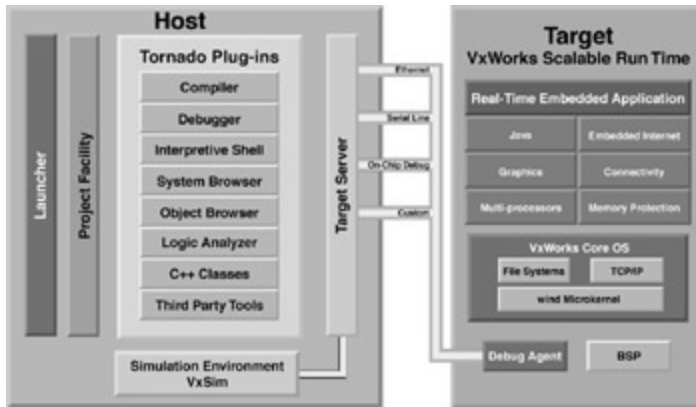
Host

Launcher

Project Facility

Tornado Plug-ins

Compiler

Debugger

Interpretive Shell

System Browser

Object Browser

Logic Analyzer

C++ Classes

Third Party Tools

Target Server

Simulation Environment VxSim

Ethernet

Serial Line

On-Chip Debug

Custom

Target
VxWorks Scalable Run Time

Real-Time Embedded Application

Java

Embedded Internet

Graphics

Connectivity

Multi-processors

Memory Protection

VxWorks Core OS

File Systems

TCP/IP

wind Microkernel

Debug Agent

BSP